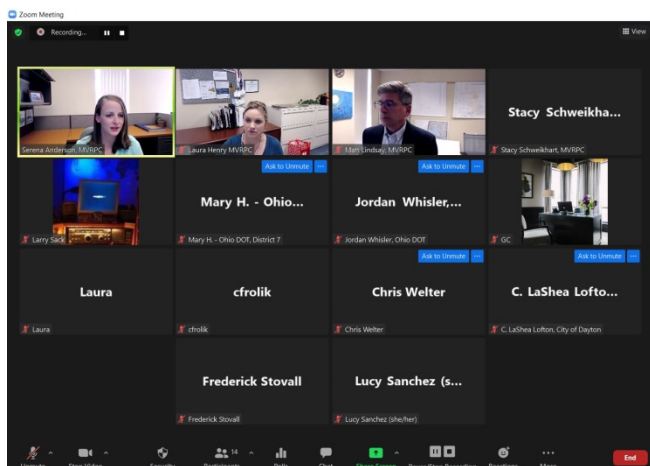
Zoom Meeting

Recording...

View

Serena Anderson, MVRPC

Laura Henry MVRPC

Matt Lindsay, MVRPC

Stacy Schweikha...

Stacy Schweikhart, MVRPC

Larry Sack

Ask to Unmute

Mary H. - Ohio...

Mary H. - Ohio DOT, District 7

Ask to Unmute

Jordan Whisler,...

Jordan Whisler, Ohio DOT

GC

Laura

Laura

cfrolik

cfrolik

Ask to Unmute

Chris Welter

Chris Welter

Ask to Unmute

C. LaShea Lofto...

C. LaShea Lofton, City of Dayton

Frederick Stovall

Frederick Stovall

Lucy Sanchez (s...

Lucy Sanchez (she/her)

14

End